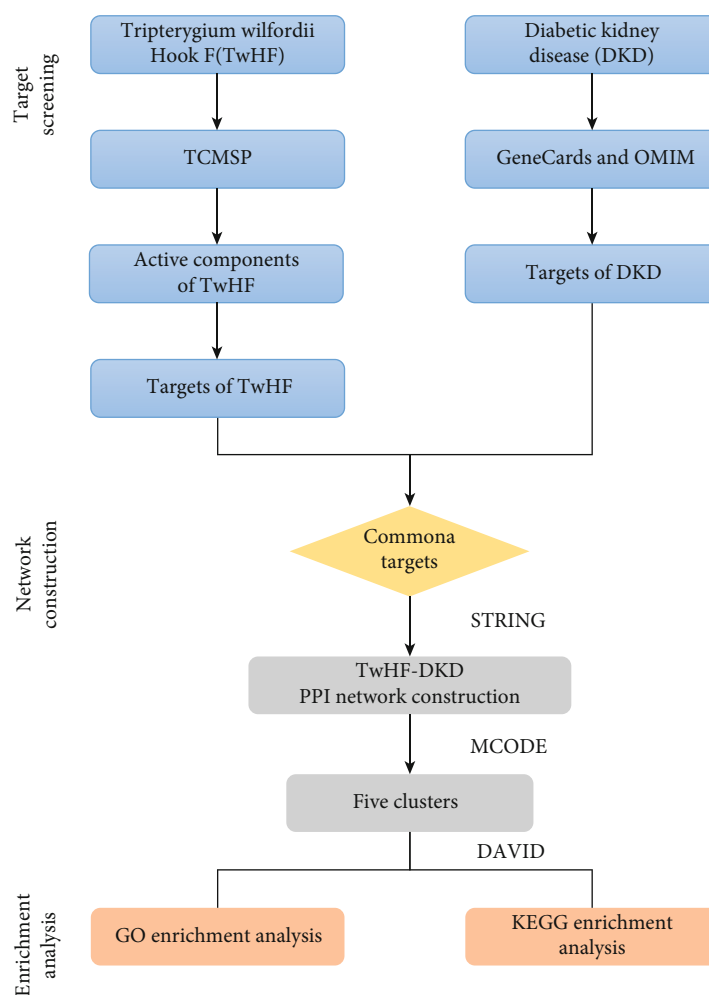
Target screening

Tripterygium wilfordii Hook F(TwHF)

Diabetic kidney disease (DKD)

TCMSP

GeneCards and OMIM

Active components of TwHF

Targets of DKD

Targets of TwHF

Network construction

Commona targets

STRING

TwHF-DKD PPI network construction

MCODE

Five clusters

DAVID

Enrichment analysis

GO enrichment analysis

KEGG enrichment analysis